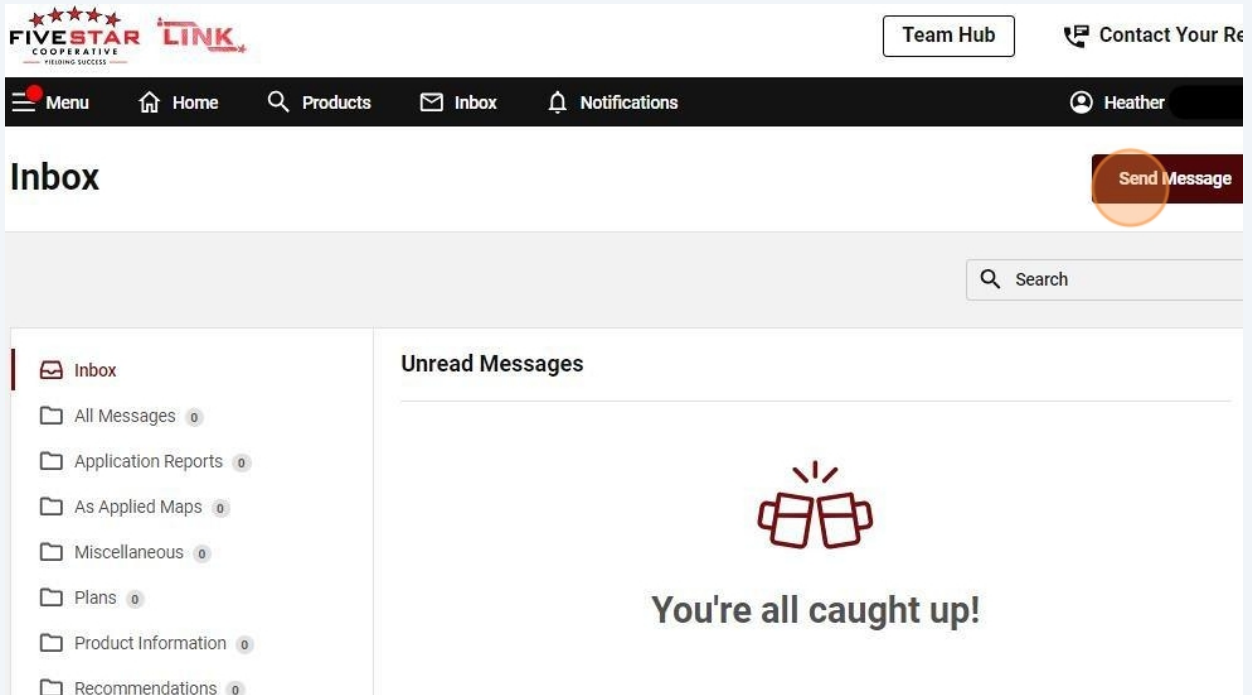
FIVESTAR COOPERATIVE YIELDING SUCCESS LINK

Team Hub

Contact Your Re

Menu Home Products Inbox Notifications Heather

Inbox

Send Message

Search

Inbox

All Messages 0

Application Reports 0

As Applied Maps 0

Miscellaneous 0

Plans 0

Product Information 0

Recommendations 0

Unread Messages

You're all caught up!